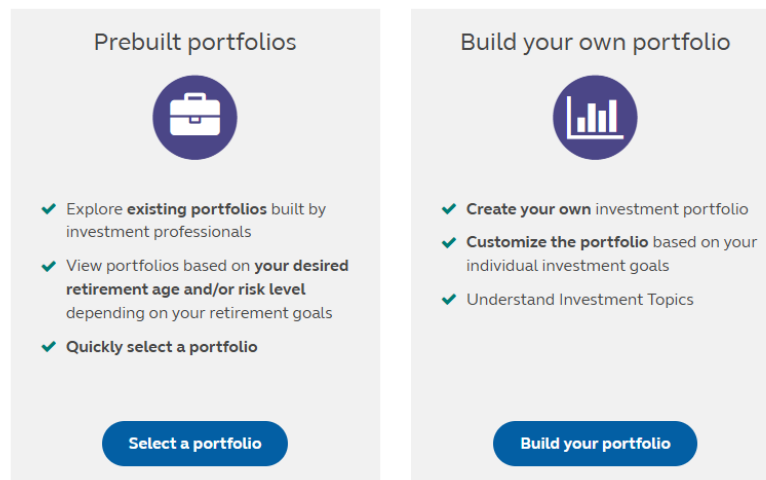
Prebuilt portfolios

Explore existing portfolios built by investment professionals

View portfolios based on your desired retirement age and/or risk level depending on your retirement goals

Quickly select a portfolio

Select a portfolio

Build your own portfolio

Create your own investment portfolio

Customize the portfolio based on your individual investment goals

Understand Investment Topics

Build your portfolio